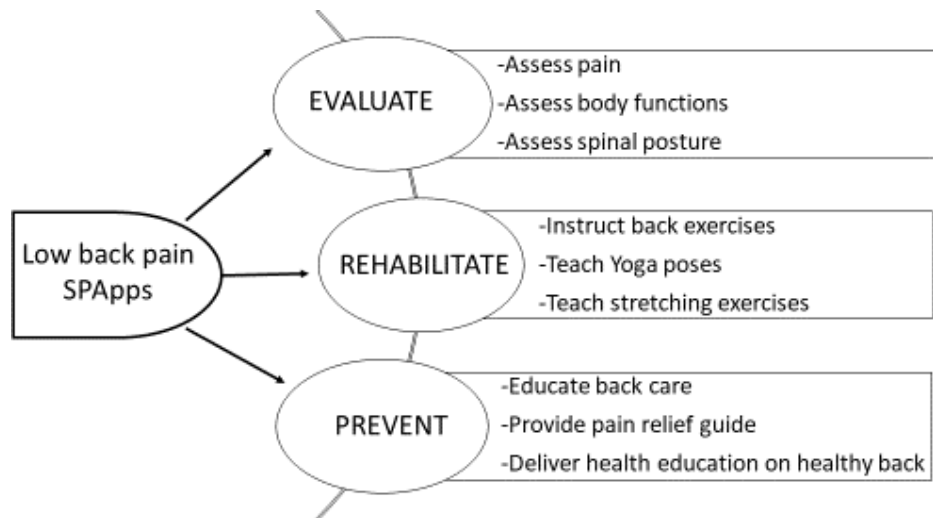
Low back pain SPApps

EVALUATE

-Assess pain
-Assess body functions
-Assess spinal posture

REHABILITATE

-Instruct back exercises
-Teach Yoga poses
-Teach stretching exercises

PREVENT

-Educate back care
-Provide pain relief guide
-Deliver health education on healthy back